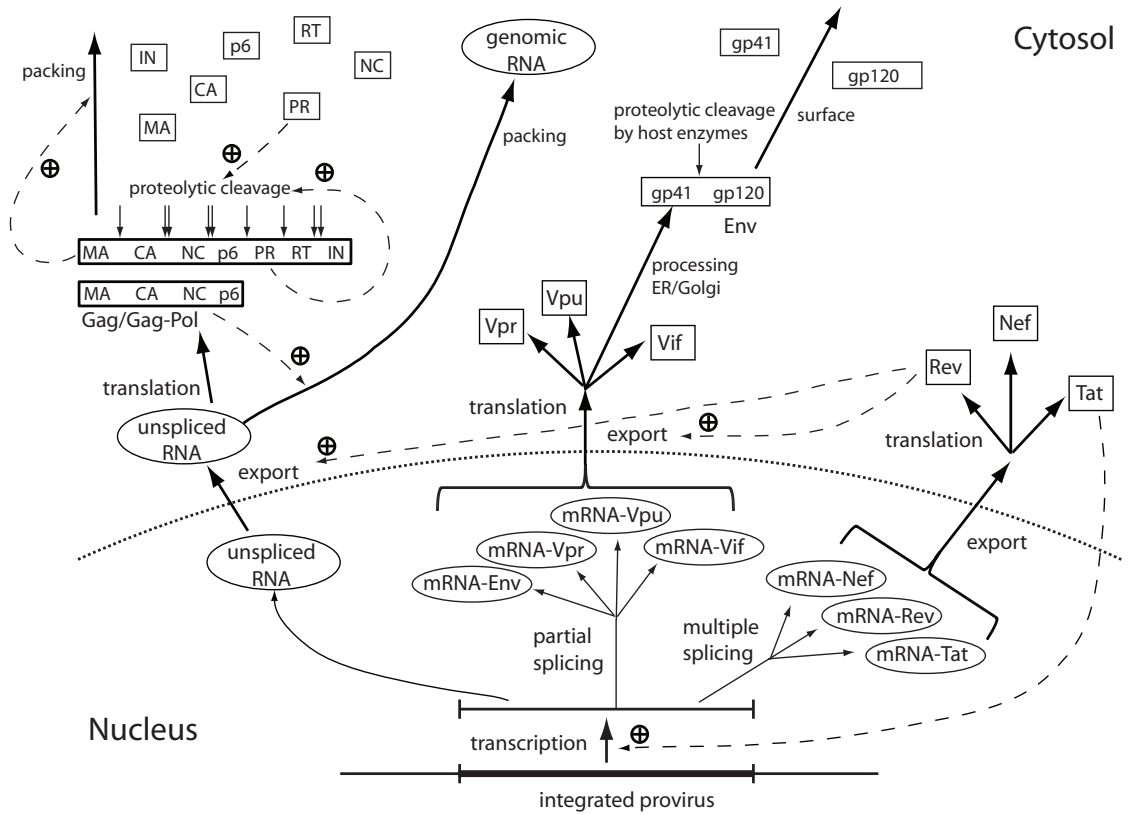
Cytosol

packing

IN p6 RT NC CA PR MA

$\oplus$ $\oplus$ $\oplus$

proteolytic cleavage

MA CA NC p6 PR RT IN

MA CA NC p6

Gag/Gag-Pol

translation

unspliced RNA

genomic RNA

packing

gp41 gp120

proteolytic cleavage by host enzymes

surface

gp41 gp120

Env

processing ER/Golgi

Vpu Vpr Vif

$\oplus$

translation

$\oplus$

export

Nef Rev Tat

translation

$\oplus$

export

export

unspliced RNA

mRNA-Vpu mRNA-Vpr mRNA-Vif mRNA-Env

partial splicing

mRNA-Nef mRNA-Rev mRNA-Tat

multiple splicing

Nucleus

transcription

$\oplus$

integrated provirus